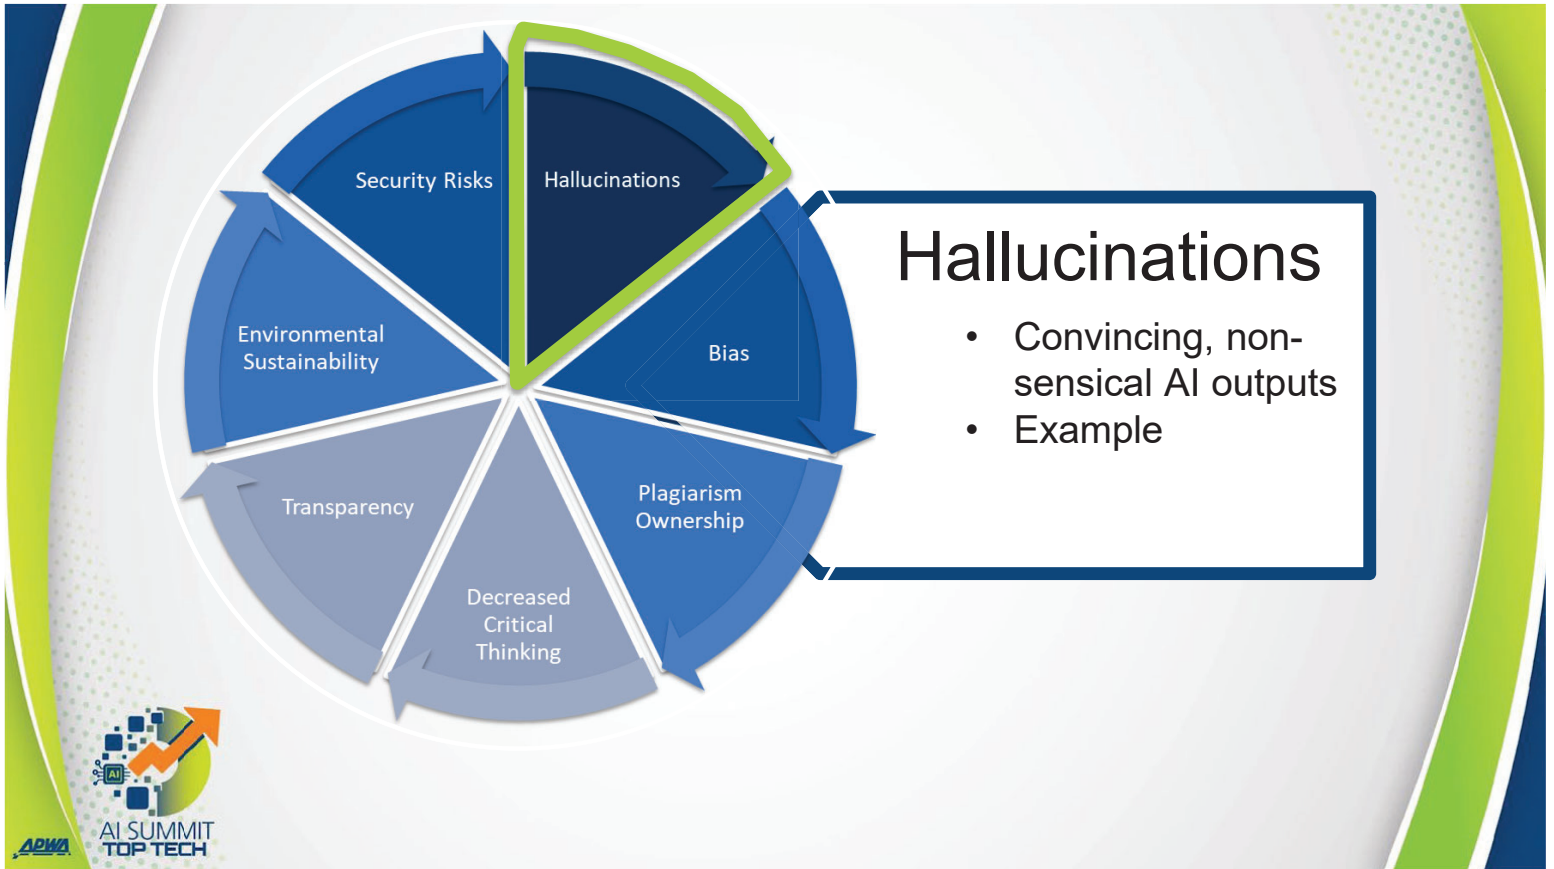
Security Risks

Hallucinations

Bias

Plagiarism Ownership

Decreased Critical Thinking

Transparency

Environmental Sustainability

Hallucinations

- Convincing, non-sensical AI outputs
- Example

AI

APWA

AI SUMMIT
TOP TECH